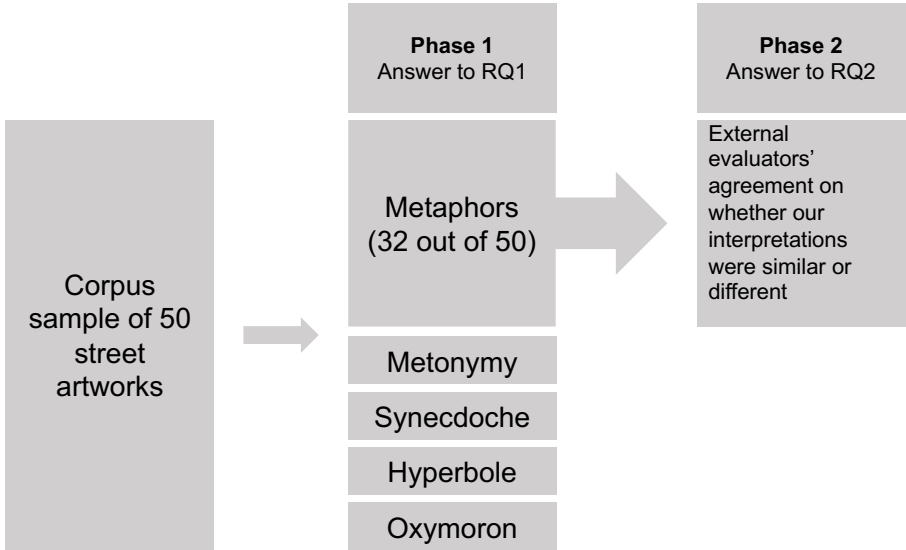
Corpus sample of 50 street artworks

Phase 1
Answer to RQ1

Metaphors (32 out of 50)

Metonymy

Synecdoche

Hyperbole

Oxymoron

Phase 2
Answer to RQ2

External evaluators' agreement on whether our interpretations were similar or different